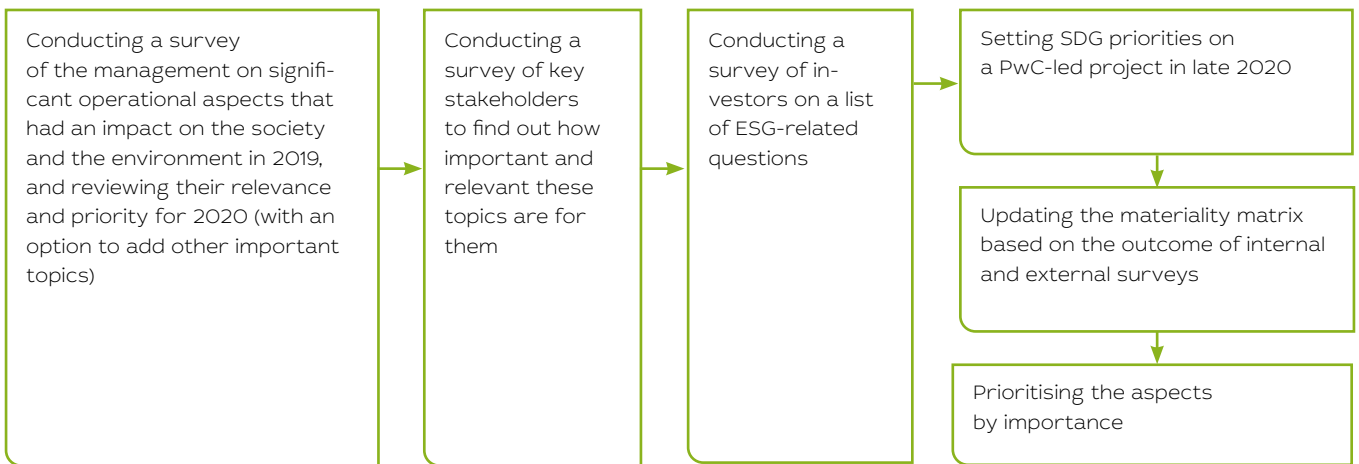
Conducting a survey of the management on significant operational aspects that had an impact on the society and the environment in 2019, and reviewing their relevance and priority for 2020 (with an option to add other important topics)

Conducting a survey of key stakeholders to find out how important and relevant these topics are for them

Conducting a survey of investors on a list of ESG-related questions

Setting SDG priorities on a PwC-led project in late 2020

Updating the materiality matrix based on the outcome of internal and external surveys

Prioritising the aspects by importance